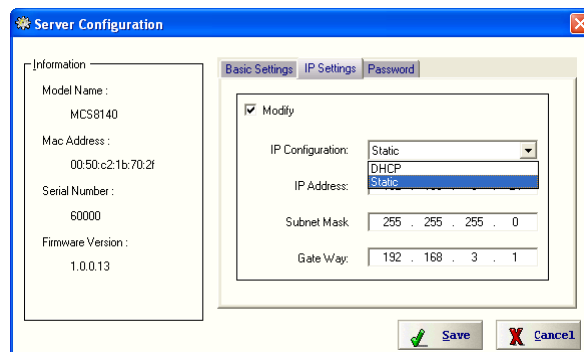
Server Configuration

Information

Model Name :

MCS8140

Mac Address :

00:50:c2:1b:70:2f

Serial Number :

60000

Firmware Version :

1.0.0.13

Basic Settings | IP Settings | Password

Modify

IP Configuration: Static

DHCP

Static

IP Address: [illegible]

Subnet Mask 255 . 255 . 255 . 0

Gate Way: 192 . 168 . 3 . 1

Save

Cancel